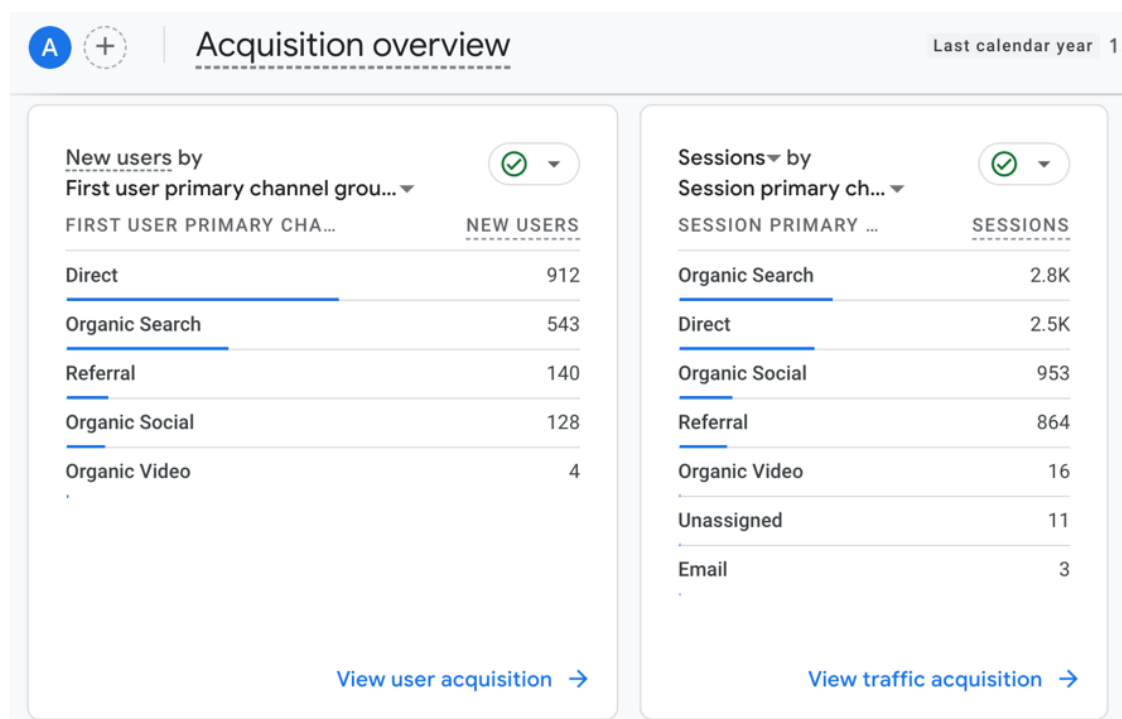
A

Acquisition overview

Last calendar year 1

New users by
First user primary channel grou...

| FIRST USER PRIMARY CHA... | NEW USERS |
|---|---|
| Direct | 912 |
| Organic Search | 543 |
| Referral | 140 |
| Organic Social | 128 |
| Organic Video | 4 |

View user acquisition →

Sessions by
Session primary ch...

| SESSION PRIMARY ... | SESSIONS |
|---|---|
| Organic Search | 2.8K |
| Direct | 2.5K |
| Organic Social | 953 |
| Referral | 864 |
| Organic Video | 16 |
| Unassigned | 11 |
| Email | 3 |

View traffic acquisition →